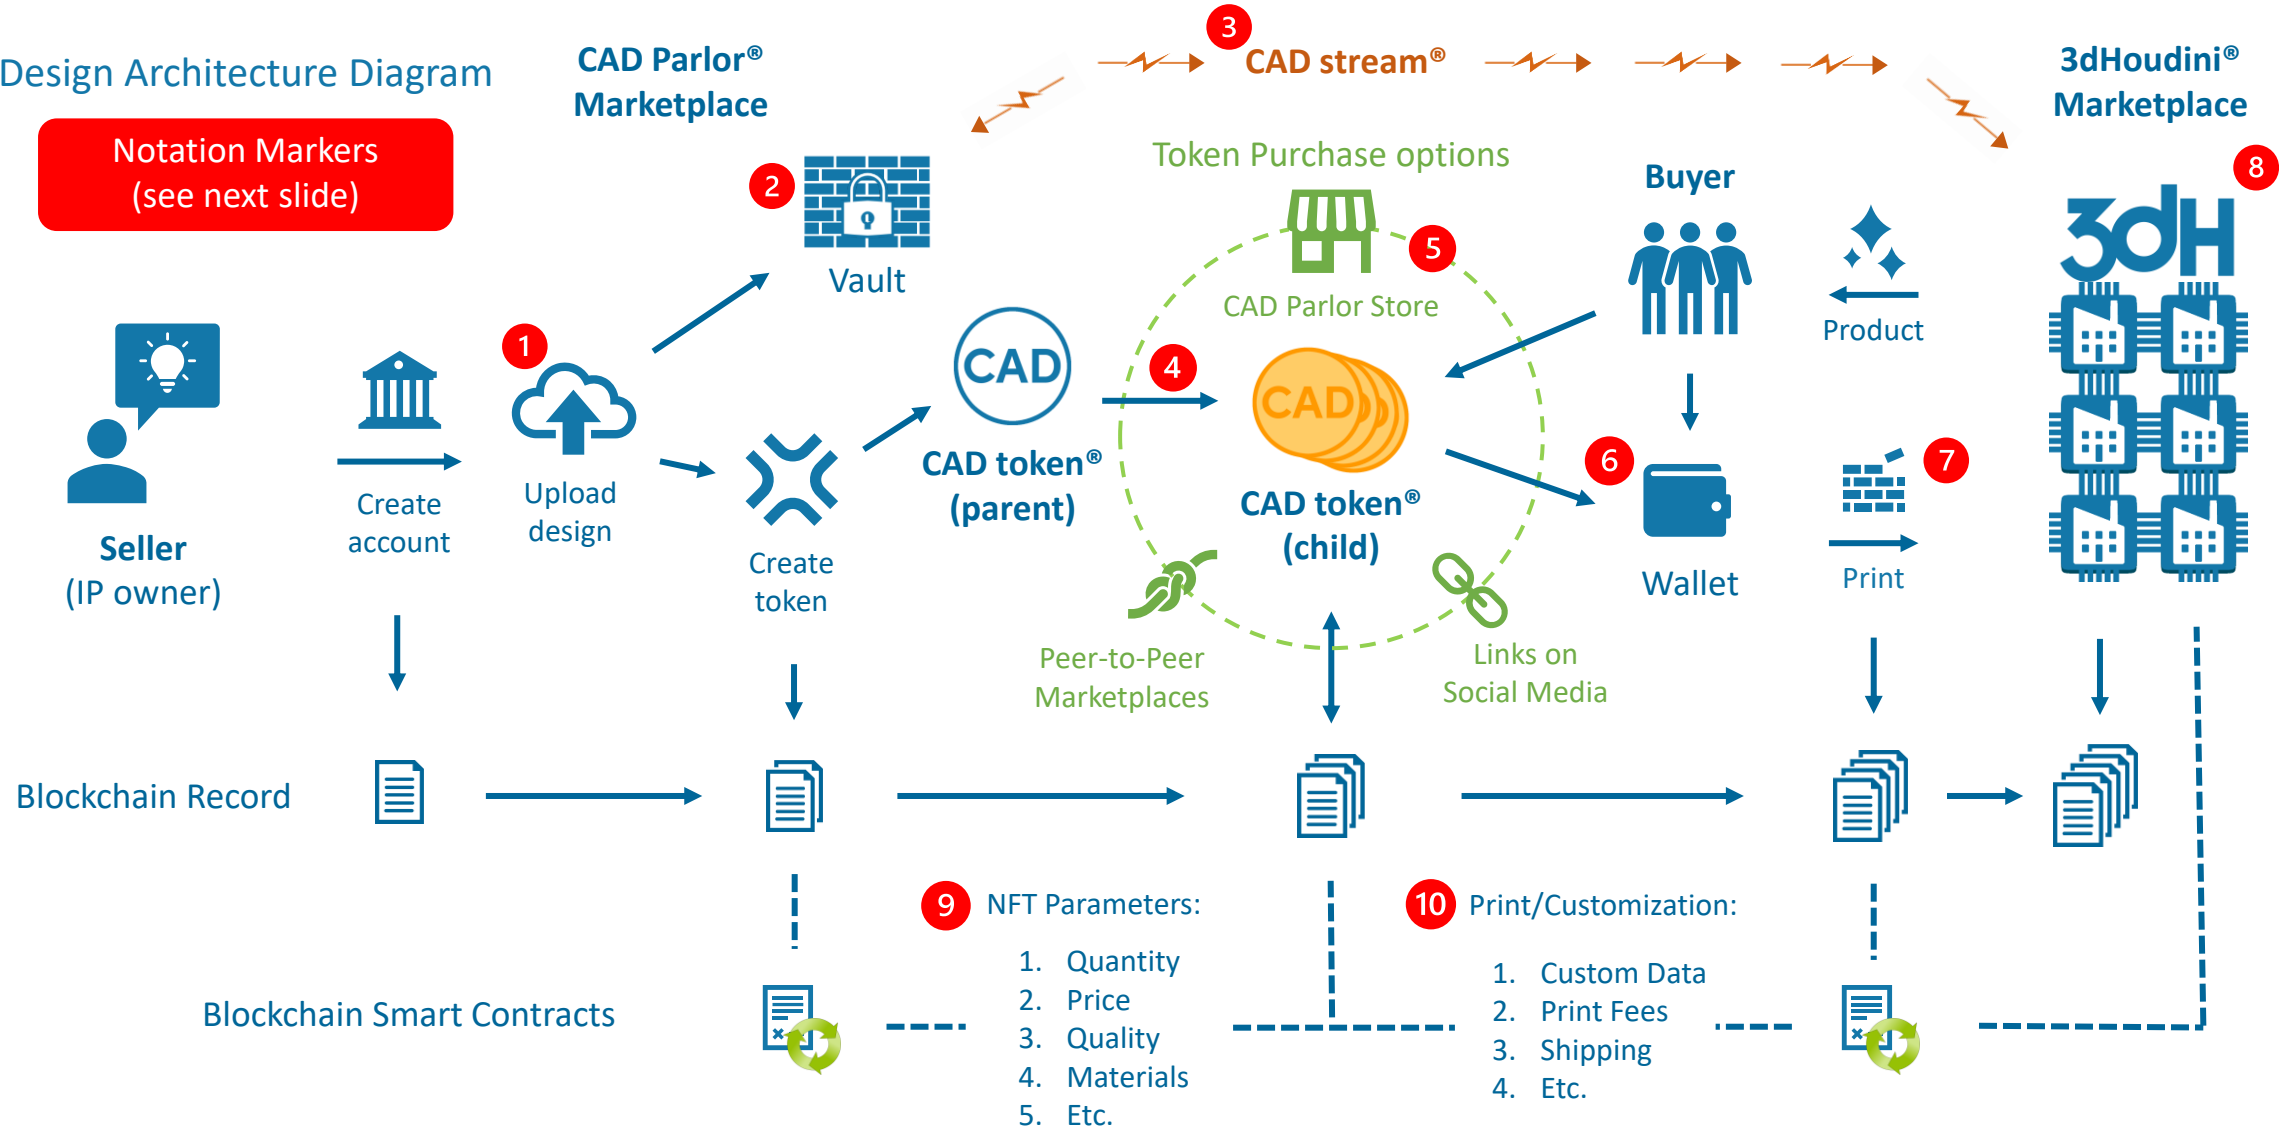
Design Architecture Diagram

Notation Markers
(see next slide)

CAD Parlor®
Marketplace

3

CAD stream®

3dHoudini®
Marketplace

2

Vault

Token Purchase options

Buyer

8

3dH

5

CAD Parlor Store

Product

1

Seller
(IP owner)

Create account

Upload design

CAD

CAD token®
(parent)

4

CAD

CAD token®
(child)

6

Wallet

7

Print

Create token

Peer-to-Peer
Marketplaces

Links on
Social Media

Blockchain Record

9

NFT Parameters:

1. Quantity
2. Price
3. Quality
4. Materials
5. Etc.

10

Print/Customization:

1. Custom Data
2. Print Fees
3. Shipping
4. Etc.

Blockchain Smart Contracts